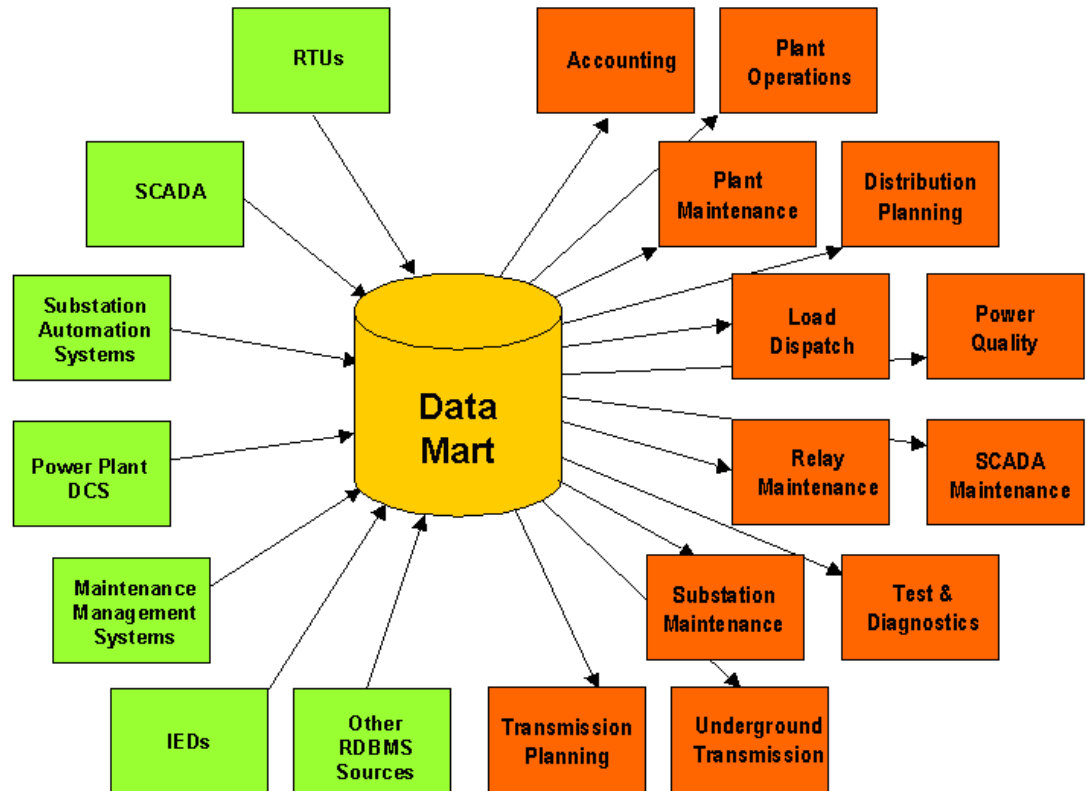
RTUs

SCADA

Substation Automation Systems

Power Plant DCS

Maintenance Management Systems

IEDs

Other RDBMS Sources

Data Mart

Accounting

Plant Operations

Plant Maintenance

Distribution Planning

Load Dispatch

Power Quality

Relay Maintenance

SCADA Maintenance

Test & Diagnostics

Substation Maintenance

Transmission Planning

Underground Transmission